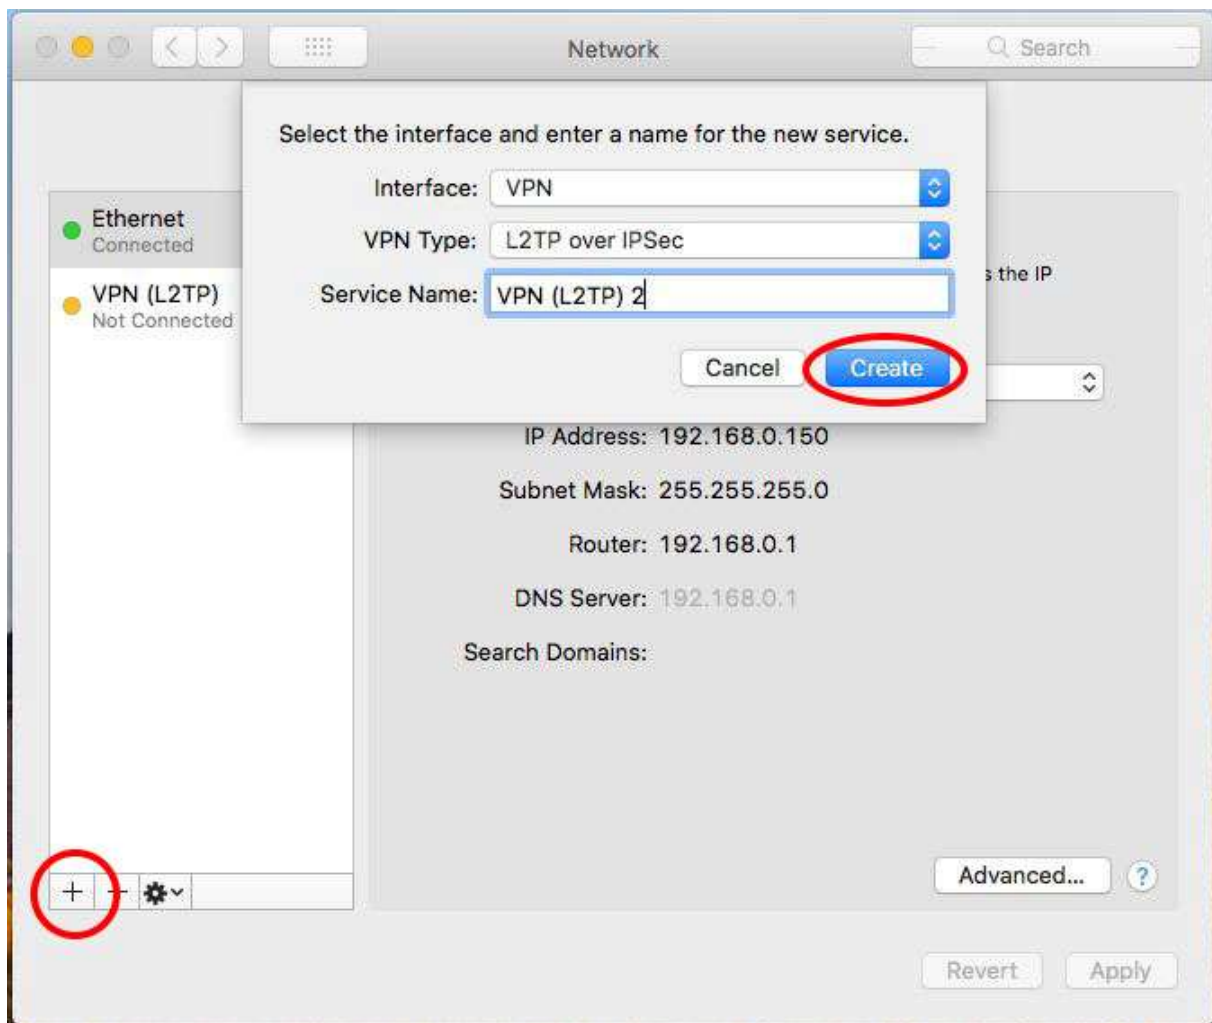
Network

Search

Select the interface and enter a name for the new service.

Interface: VPN

VPN Type: L2TP over IPSec

Service Name: VPN (L2TP) 2

Cancel

Create

Ethernet
Connected

VPN (L2TP)
Not Connected

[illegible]s the IP

IP Address: 192.168.0.150

Subnet Mask: 255.255.255.0

Router: 192.168.0.1

DNS Server: 192.168.0.1

Search Domains:

+ −

Advanced...

?

Revert

Apply